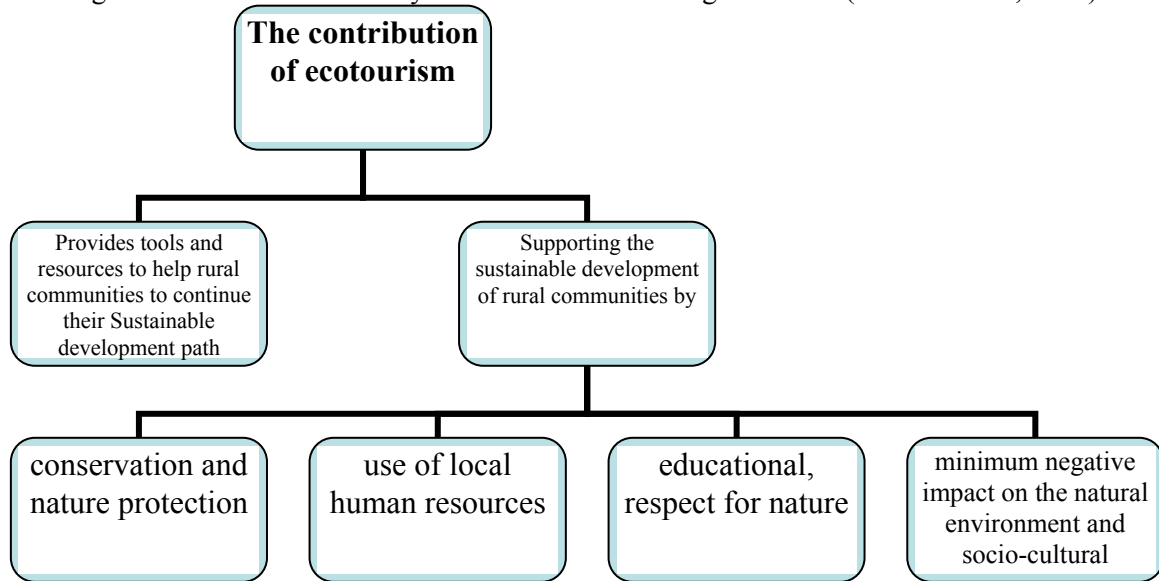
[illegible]

The contribution of ecotourism

Provides tools and resources to help rural communities to continue their Sustainable development path

Supporting the sustainable development of rural communities by

conservation and nature protection

use of local human resources

educational, respect for nature

minimum negative impact on the natural environment and socio-cultural